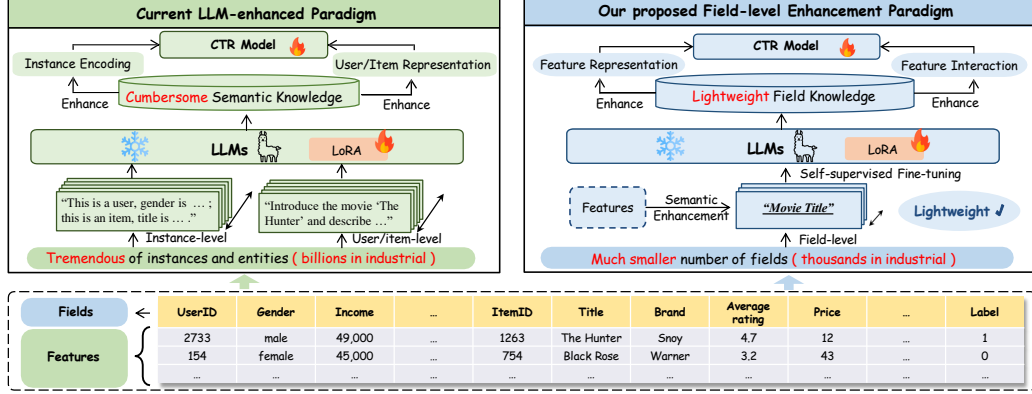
Current LLM-enhanced Paradigm

CTR Model

Instance Encoding

User/Item Representation

Enhance

Cumbersome Semantic Knowledge

Enhance

LLMs

LoRA

"This is a user, gender is … ; this is an item, title is … ."

"Introduce the movie 'The Hunter' and describe …"

Instance-level

User/item-level

Tremendous of instances and entities ( billions in industrial )

Our proposed Field-level Enhancement Paradigm

CTR Model

Feature Representation

Feature Interaction

Enhance

Lightweight Field Knowledge

Enhance

LLMs

LoRA

Self-supervised Fine-tuning

Features

Semantic Enhancement

"Movie Title"

Lightweight ✓

Field-level

Much smaller number of fields ( thousands in industrial )

| Fields | UserID | Gender | Income | … | ItemID | Title | Brand | Average rating | Price | … | Label |
|---|---|---|---|---|---|---|---|---|---|---|---|
| Features | 2733 | male | 49,000 | … | 1263 | The Hunter | Snoy | 4.7 | 12 | … | 1 |
| | 154 | female | 45,000 | … | 754 | Black Rose | Warner | 3.2 | 43 | … | 0 |
| | … | … | … | … | … | … | … | … | … | … | … |